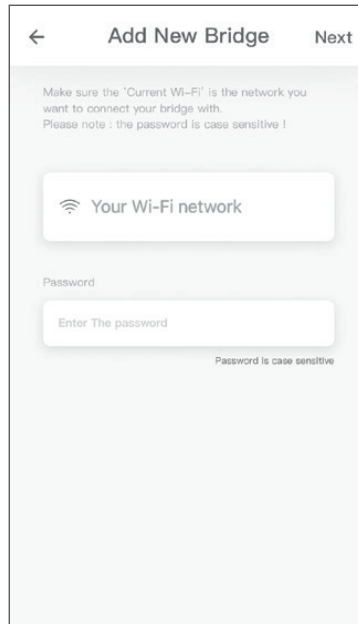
← Add New Bridge Next

Make sure the 'Current Wi-Fi' is the network you want to connect your bridge with.
Please note : the password is case sensitive !

Your Wi-Fi network

Password

Enter The password

Password is case sensitive